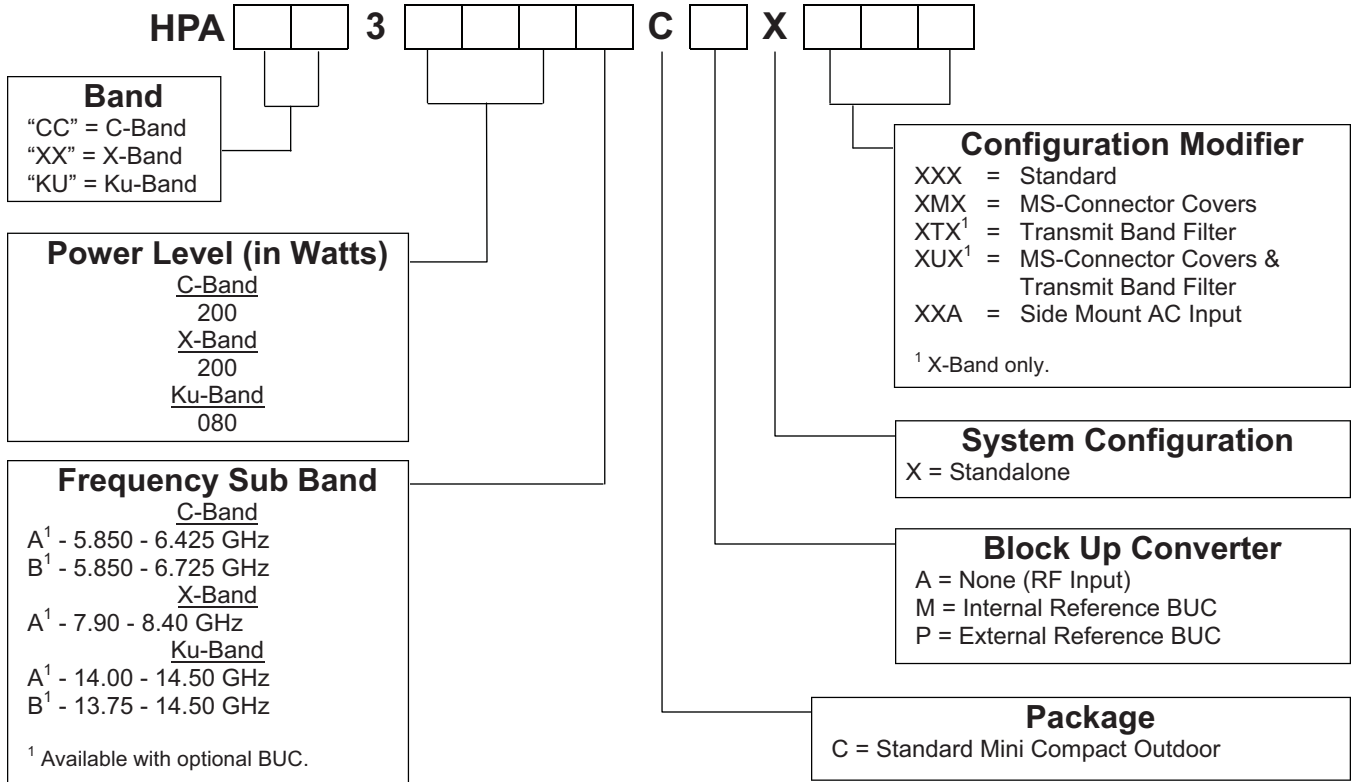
HPA 3 C X

**Band**
"CC" = C-Band
"XX" = X-Band
"KU" = Ku-Band

**Power Level (in Watts)**
C-Band
200
X-Band
200
Ku-Band
080

**Frequency Sub Band**
C-Band
$A^1$ - 5.850 - 6.425 GHz
$B^1$ - 5.850 - 6.725 GHz
X-Band
$A^1$ - 7.90 - 8.40 GHz
Ku-Band
$A^1$ - 14.00 - 14.50 GHz
$B^1$ - 13.75 - 14.50 GHz

$^1$ Available with optional BUC.

**Configuration Modifier**
XXX = Standard
XMX = MS-Connector Covers
$XTX^1$ = Transmit Band Filter
$XUX^1$ = MS-Connector Covers & Transmit Band Filter
XXA = Side Mount AC Input

$^1$ X-Band only.

**System Configuration**
X = Standalone

**Block Up Converter**
A = None (RF Input)
M = Internal Reference BUC
P = External Reference BUC

**Package**
C = Standard Mini Compact Outdoor